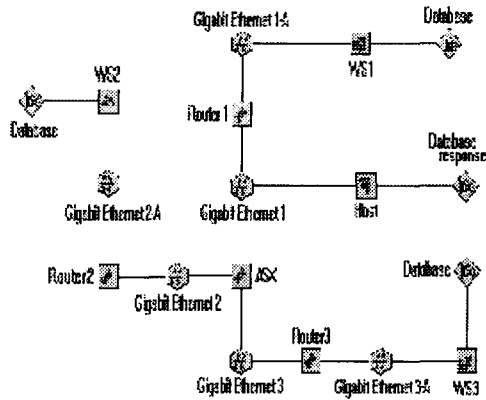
Gigabit Ethernet 1A
Database
WS2
WS1
Database
Router 1
Database response
Gigabit Ethernet 2A
Gigabit Ethernet 1
Host
Router2
ASX
Database
Gigabit Ethernet 2
Router3
Gigabit Ethernet 3
Gigabit Ethernet 3A
WS3